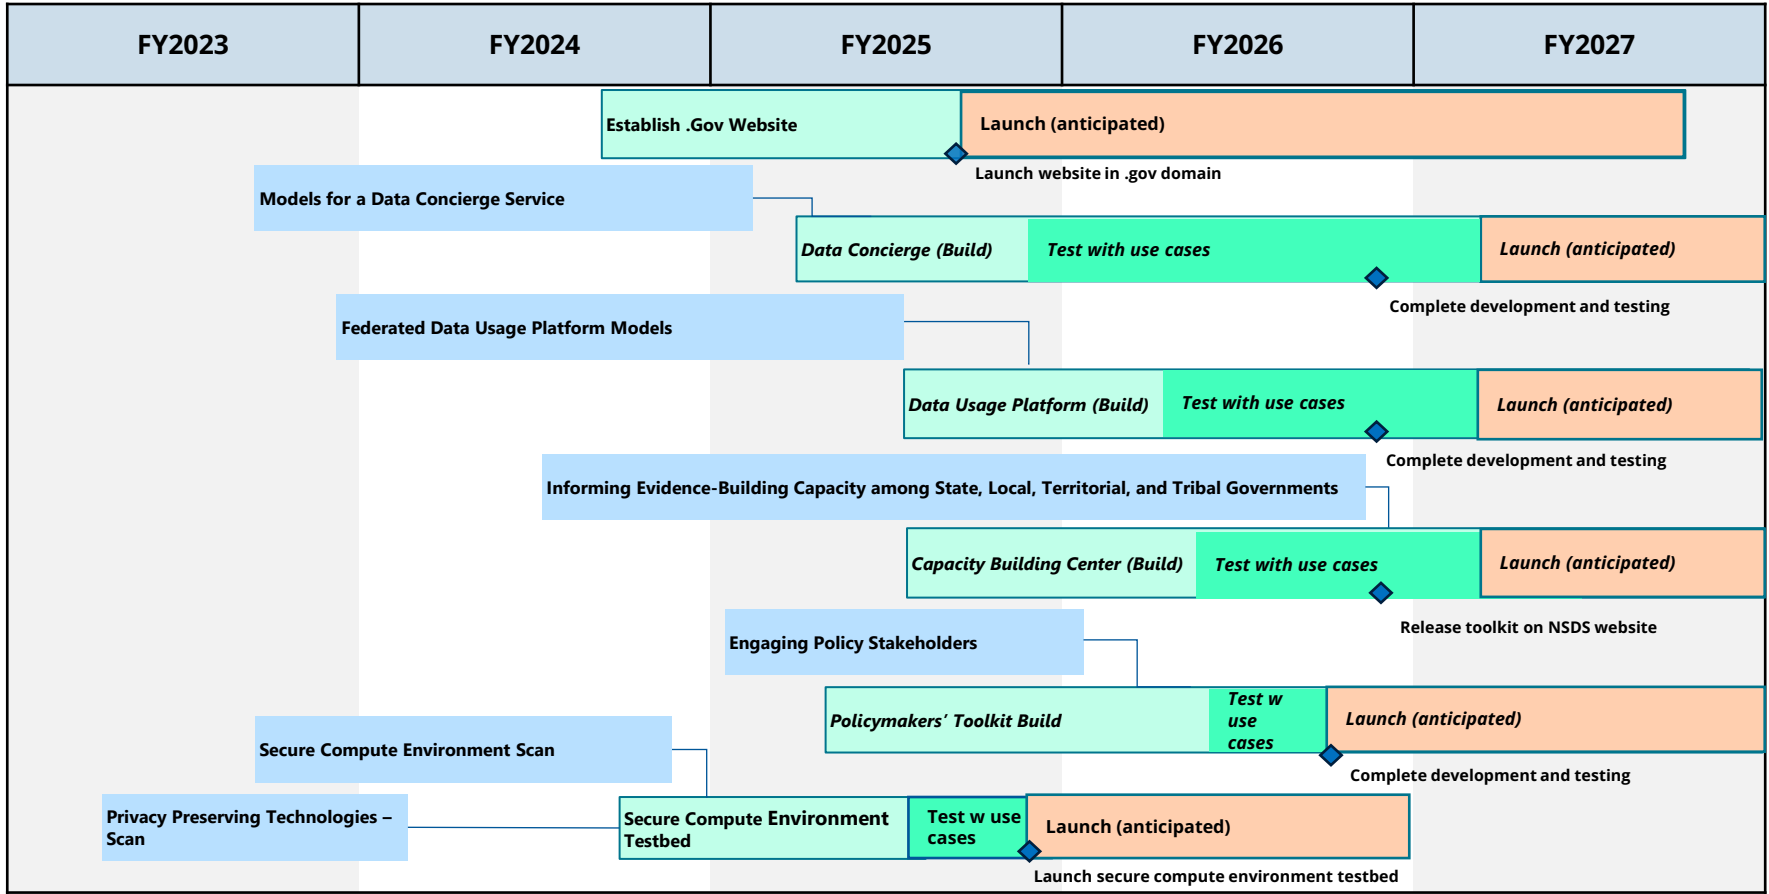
| FY2023 | FY2024 | FY2025 | FY2026 | FY2027 |
|---|---|---|---|---|

Establish .Gov Website

Launch (anticipated)

Launch website in .gov domain

Models for a Data Concierge Service

Data Concierge (Build)

Test with use cases

Launch (anticipated)

Complete development and testing

Federated Data Usage Platform Models

Data Usage Platform (Build)

Test with use cases

Launch (anticipated)

Complete development and testing

Informing Evidence-Building Capacity among State, Local, Territorial, and Tribal Governments

Capacity Building Center (Build)

Test with use cases

Launch (anticipated)

Release toolkit on NSDS website

Engaging Policy Stakeholders

Policymakers' Toolkit Build

Test w use cases

Launch (anticipated)

Complete development and testing

Secure Compute Environment Scan

Privacy Preserving Technologies – Scan

Secure Compute Environment Testbed

Test w use cases

Launch (anticipated)

Launch secure compute environment testbed